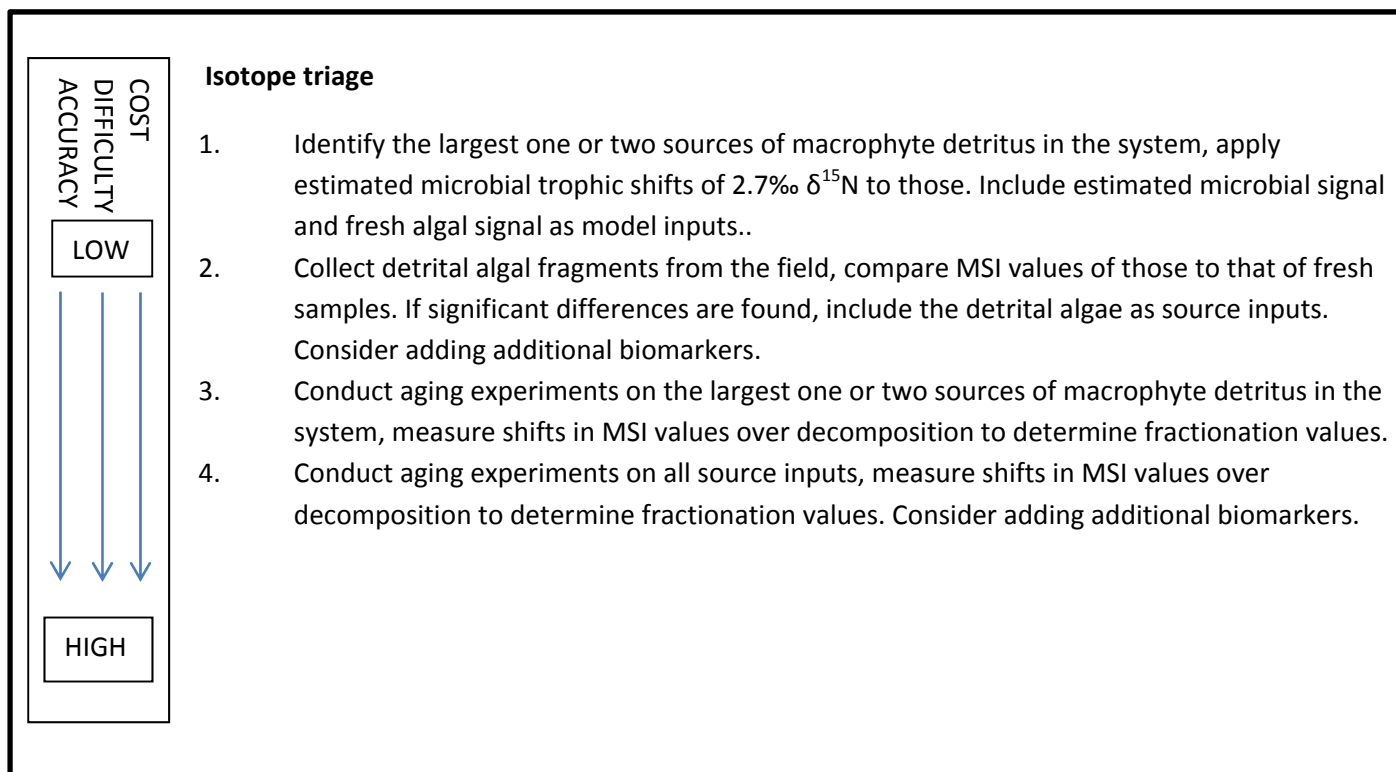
COST
DIFFICULTY
ACCURACY

LOW

HIGH

**Isotope triage**

1. Identify the largest one or two sources of macrophyte detritus in the system, apply estimated microbial trophic shifts of 2.7‰ $\delta^{15}N$ to those. Include estimated microbial signal and fresh algal signal as model inputs..

2. Collect detrital algal fragments from the field, compare MSI values of those to that of fresh samples. If significant differences are found, include the detrital algae as source inputs. Consider adding additional biomarkers.

3. Conduct aging experiments on the largest one or two sources of macrophyte detritus in the system, measure shifts in MSI values over decomposition to determine fractionation values.

4. Conduct aging experiments on all source inputs, measure shifts in MSI values over decomposition to determine fractionation values. Consider adding additional biomarkers.